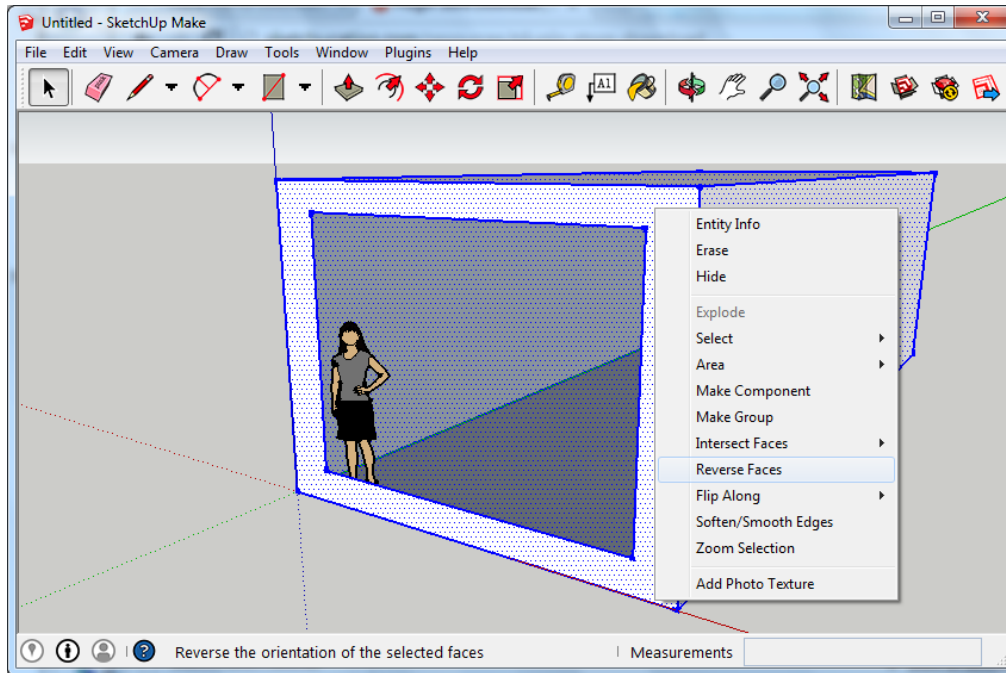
Untitled - SketchUp Make

File Edit View Camera Draw Tools Window Plugins Help

Entity Info
Erase
Hide
Explode
Select
Area
Make Component
Make Group
Intersect Faces
Reverse Faces
Flip Along
Soften/Smooth Edges
Zoom Selection
Add Photo Texture

Reverse the orientation of the selected faces

Measurements